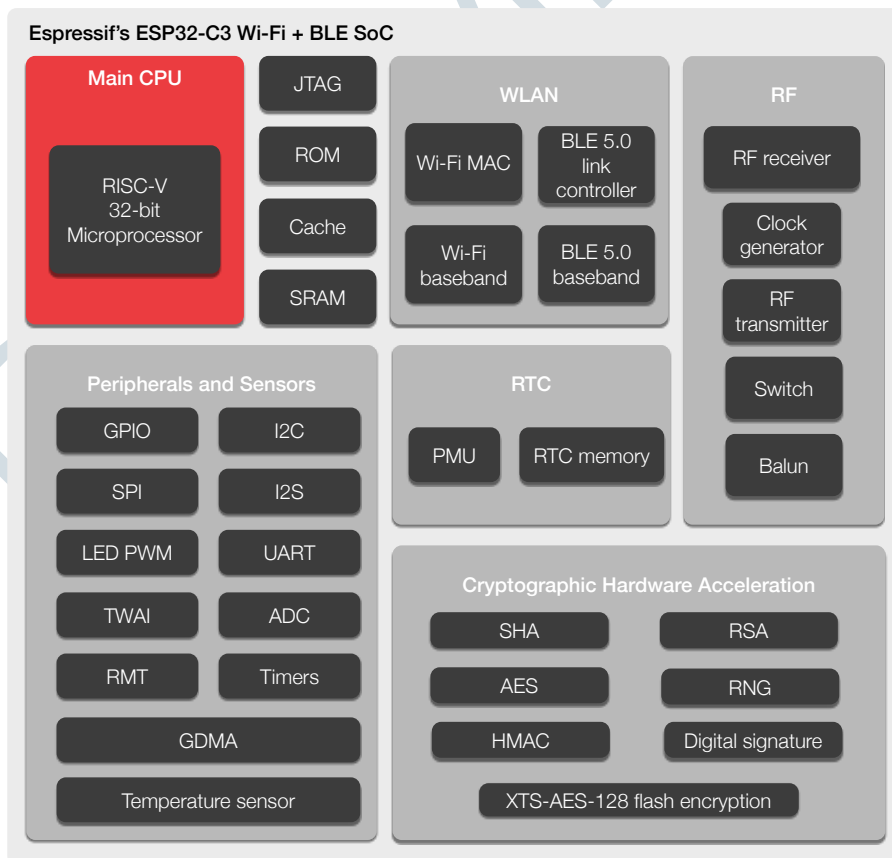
Espressif's ESP32-C3 Wi-Fi + BLE SoC

Main CPU

RISC-V 32-bit Microprocessor

JTAG

ROM

Cache

SRAM

WLAN

Wi-Fi MAC

BLE 5.0 link controller

Wi-Fi baseband

BLE 5.0 baseband

RF

RF receiver

Clock generator

RF transmitter

Switch

Balun

Peripherals and Sensors

GPIO

I2C

SPI

I2S

LED PWM

UART

TWAI

ADC

RMT

Timers

GDMA

Temperature sensor

RTC

PMU

RTC memory

Cryptographic Hardware Acceleration

SHA

RSA

AES

RNG

HMAC

Digital signature

XTS-AES-128 flash encryption